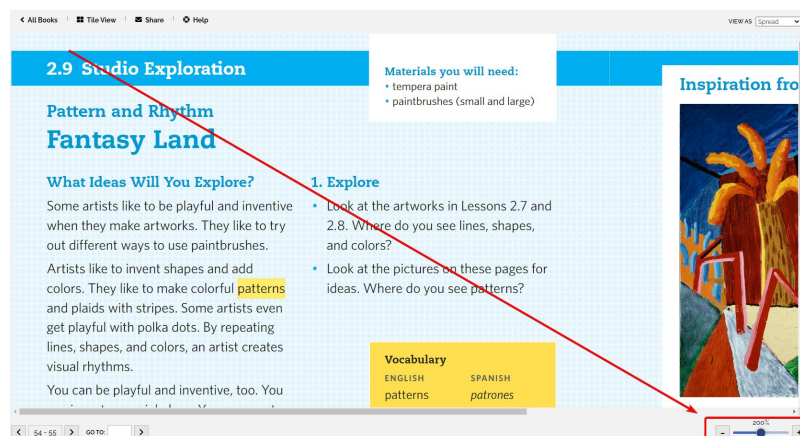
< All Books   Tile View   Share   Help

VIEW AS Spread

2.9 Studio Exploration

Materials you will need:
• tempera paint
• paintbrushes (small and large)

Inspiration fro

Pattern and Rhythm
Fantasy Land

What Ideas Will You Explore?

Some artists like to be playful and inventive when they make artworks. They like to try out different ways to use paintbrushes.

Artists like to invent shapes and add colors. They like to make colorful patterns and plaids with stripes. Some artists even get playful with polka dots. By repeating lines, shapes, and colors, an artist creates visual rhythms.

You can be playful and inventive, too. You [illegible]

1. Explore

• Look at the artworks in Lessons 2.7 and 2.8. Where do you see lines, shapes, and colors?

• Look at the pictures on these pages for ideas. Where do you see patterns?

Vocabulary

| ENGLISH | SPANISH |
|---|---|
| patterns | patrones |

< 54 - 55 >   GO TO:   >

200%